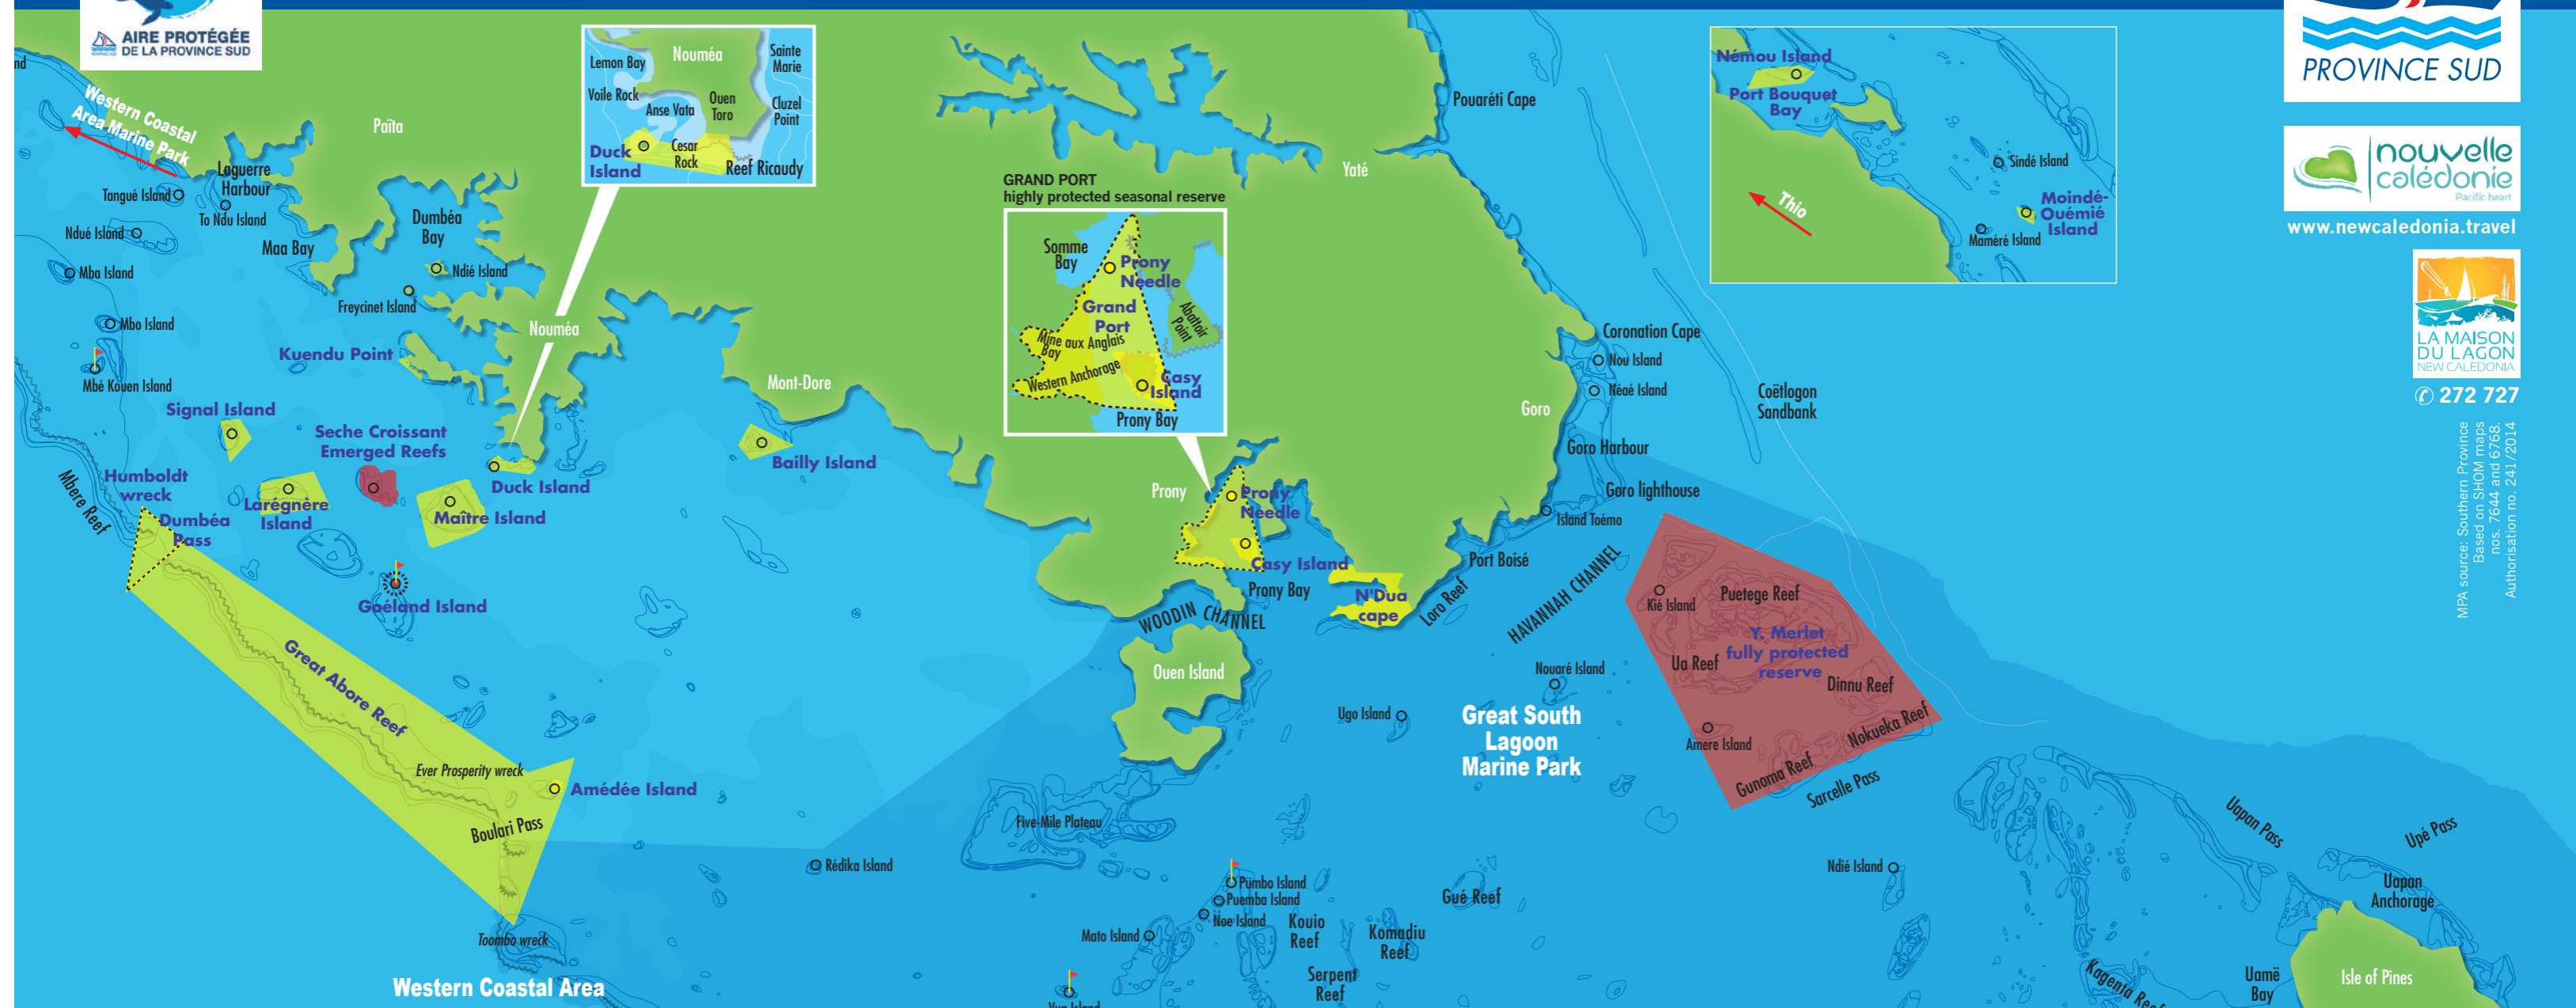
AIRE PROTÉGÉE DE LA PROVINCE SUD

Western Coastal Area Marine Park

Païta

Loguerre Harbour

Tangué Island

To Ndu Island

Ndué Island

Mba Island

Dumbéa Bay

Maa Bay

Ndié Island

Freycinet Island

Mbo Island

Kuendu Point

Nouméa

Mbé Kouen Island

Signal Island

Seche Croissant Emerged Reefs

Humboldt wreck

Mbere Reef

Dumbéa Pass

Larégnère Island

Maître Island

Duck Island

Goéland Island

Great Abore Reef

Ever Prosperity wreck

Amédée Island

Boulari Pass

Toombo wreck

Western Coastal Area

Lemon Bay

Nouméa

Sainte Marie

Voile Rock

Anse Vata

Ouen Toro

Cluzel Point

Duck Island

Cesar Rock

Reef Ricaudy

Mont-Dore

Bailly Island

GRAND PORT
highly protected seasonal reserve

Somme Bay

Prony Needle

Grand Port

Mine aux Anglais Bay

Western Anchorage

Casy Island

Prony Bay

Prony

Prony Needle

Casy Island

Prony Bay

N'Dua cape

WOODIN CHANNEL

Ouen Island

Five-Mile Plateau

Rédika Island

Pumbo Island

Puemba Island

Noe Island

Mato Island

Kouio Reef

Komadiu Reef

Serpent Reef

Pouaréti Cape

Yaté

Goro

Coronation Cape

Nou Island

Néoé Island

Coëtlogon Sandbank

Goro Harbour

Goro lighthouse

Island Toémo

Port Boisé

Loro Reef

HAVANNAH CHANNEL

Kié Island

Puetege Reef

Y. Merlet fully protected reserve

Ua Reef

Dinnu Reef

Nouaré Island

Ugo Island

Great South Lagoon Marine Park

Amere Island

Nokueka Reef

Gunoma Reef

Sarcelle Pass

Gué Reef

Ndié Island

Uapan Pass

Upé Pass

Uapan Anchorage

Kagenia Reef

Uamé Bay

Isle of Pines

Némou Island

Port Bouquet Bay

Sindé Island

Thio

Moindé-Ouémié Island

Maméré Island

PROVINCE SUD

nouvelle calédonie
Pacific heart

www.newcaledonia.travel

LA MAISON DU LAGON NEW CALEDONIA

✆ 272 727

MPA source: Southern Province
Based on SHOM maps
nos. 7644 and 6768.
Authorisation no. 241/2014